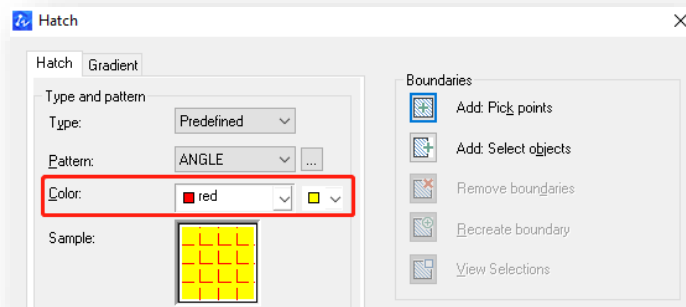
Hatch

Hatch Gradient

Type and pattern

Type: Predefined

Pattern: ANGLE ...

Color: red

Sample:

Boundaries

Add: Pick points

Add: Select objects

Remove boundaries

Recreate boundary

View Selections